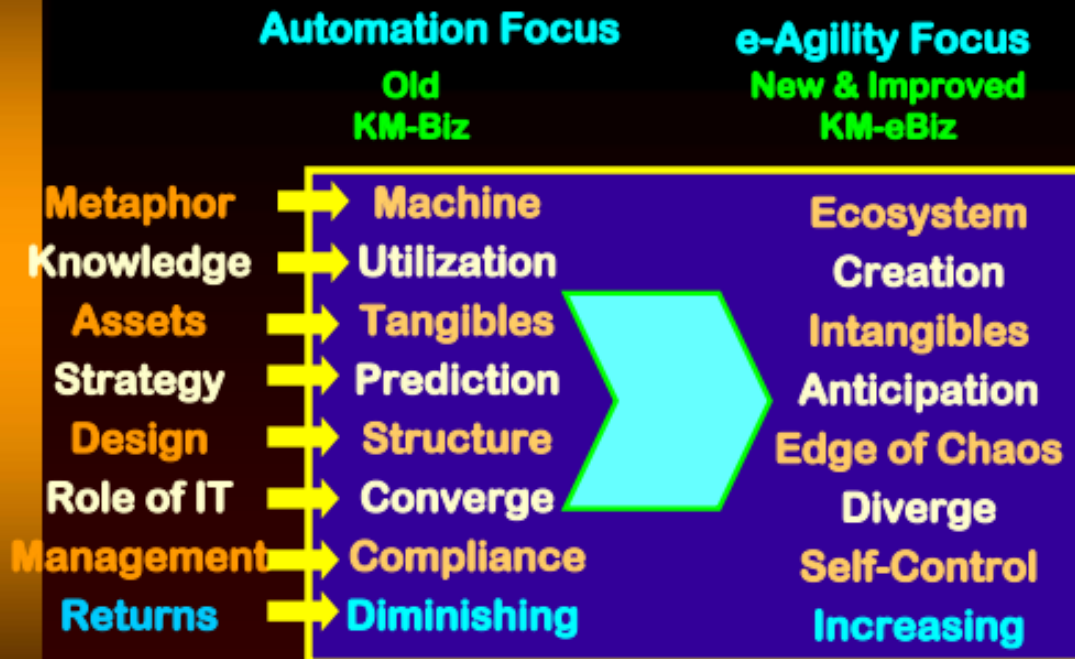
Automation Focus
Old
KM-Biz

e-Agility Focus
New & Improved
KM-eBiz

| | Automation Focus | e-Agility Focus |
|---|---|---|
| Metaphor | Machine | Ecosystem |
| Knowledge | Utilization | Creation |
| Assets | Tangibles | Intangibles |
| Strategy | Prediction | Anticipation |
| Design | Structure | Edge of Chaos |
| Role of IT | Converge | Diverge |
| Management | Compliance | Self-Control |
| Returns | Diminishing | Increasing |